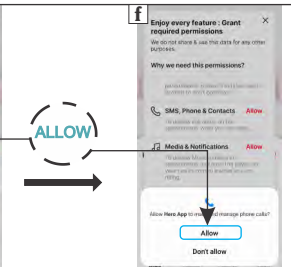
f

ALLOW

Enjoy every feature : Grant required permissions

×

We do not share & use this data for any other purposes.

Why we need this permissions?

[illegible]

SMS, Phone & Contacts Allow

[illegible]

Media & Notifications Allow

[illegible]

Allow Hero App to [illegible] and manage phone calls?

Allow

Don't allow